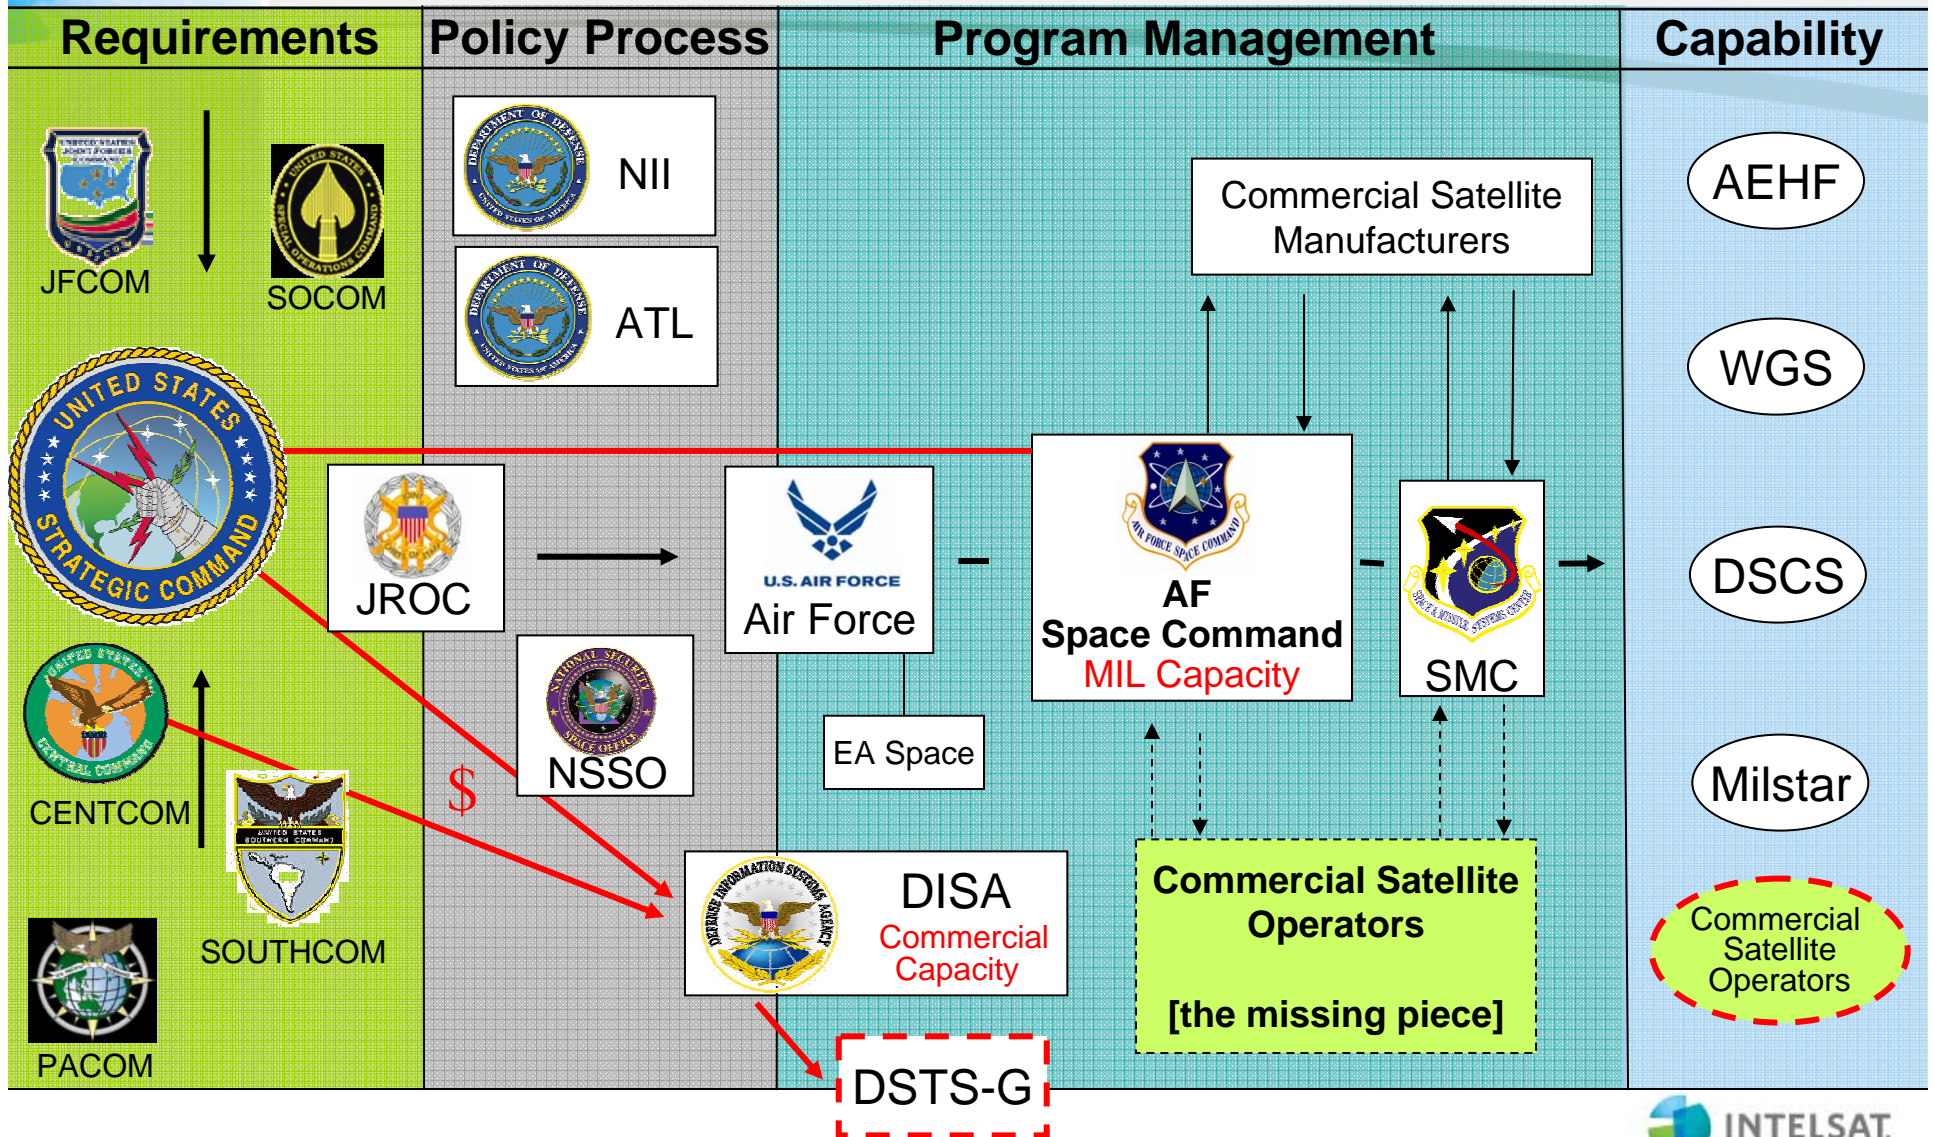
Requirements | Policy Process | Program Management | Capability

JFCOM

SOCOM

UNITED STATES STRATEGIC COMMAND

CENTCOM

SOUTHCOM

PACOM

NII

ATL

JROC

NSSO

$

U.S. AIR FORCE
Air Force

EA Space

Commercial Satellite Manufacturers

AF
Space Command
MIL Capacity

SMC

DISA
Commercial Capacity

DSTS-G

Commercial Satellite Operators

[the missing piece]

AEHF

WGS

DSCS

Milstar

Commercial Satellite Operators

INTELSAT